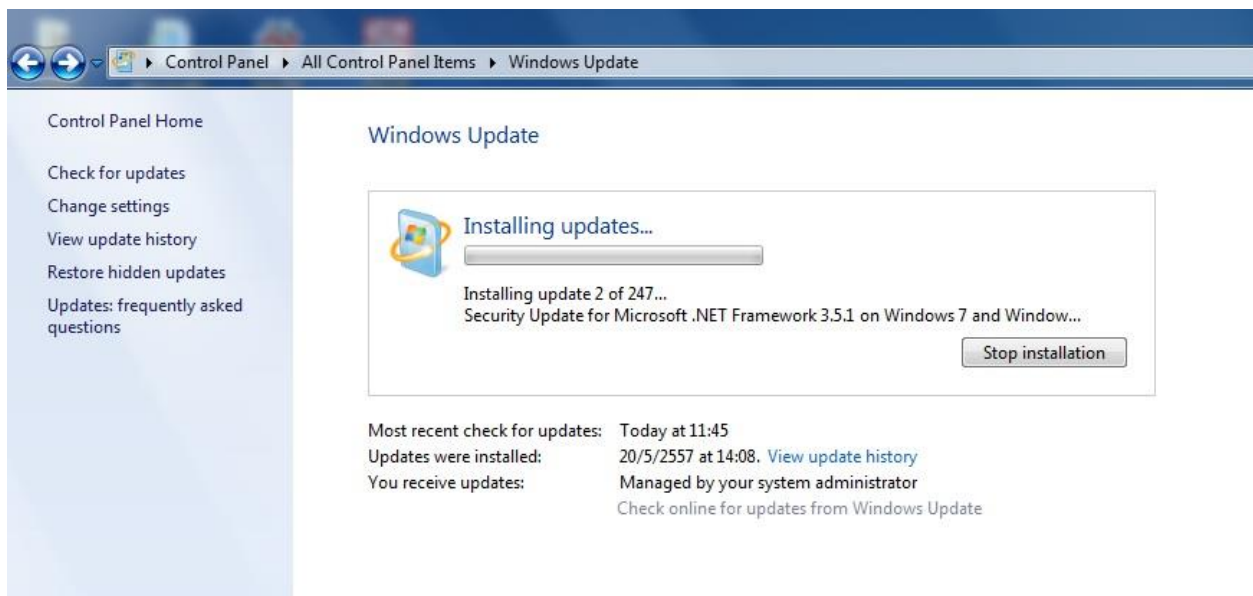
▸ Control Panel ▸ All Control Panel Items ▸ Windows Update

Control Panel Home

Check for updates
Change settings
View update history
Restore hidden updates
Updates: frequently asked questions

Windows Update

Installing updates...

Installing update 2 of 247...
Security Update for Microsoft .NET Framework 3.5.1 on Windows 7 and Window...

Stop installation

| | |
|---|---|
| Most recent check for updates: | Today at 11:45 |
| Updates were installed: | 20/5/2557 at 14:08. View update history |
| You receive updates: | Managed by your system administrator |
| | Check online for updates from Windows Update |